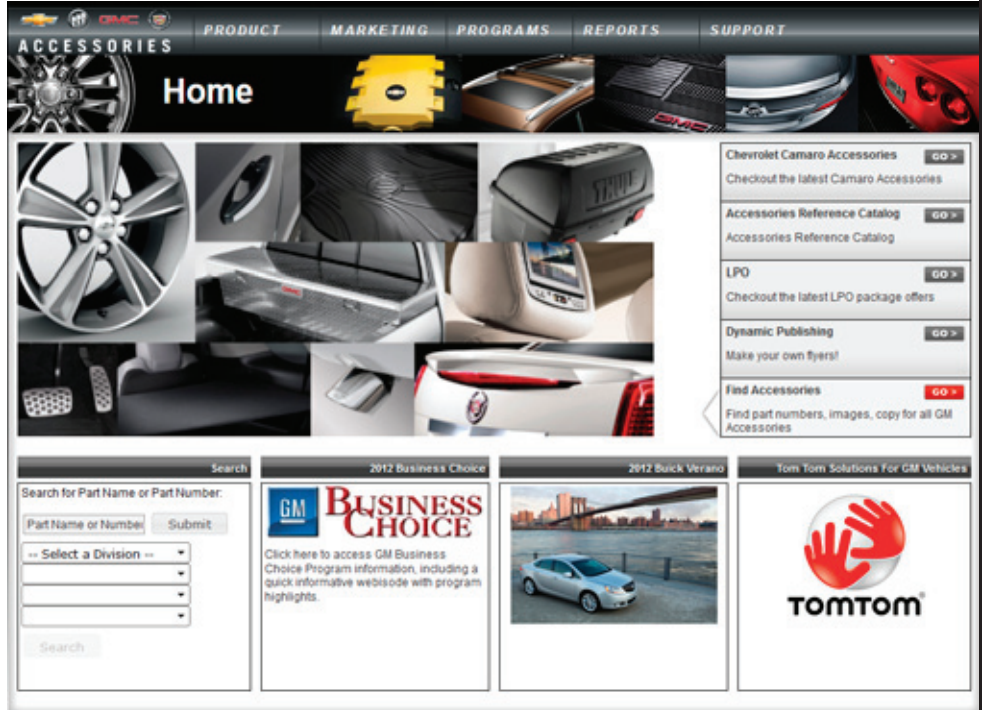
GMC
ACCESSORIES
PRODUCT
MARKETING
PROGRAMS
REPORTS
SUPPORT

Home

Chevrolet Camaro Accessories GO >
Checkout the latest Camaro Accessories

Accessories Reference Catalog GO >
Accessories Reference Catalog

LPO GO >
Checkout the latest LPO package offers

Dynamic Publishing GO >
Make your own flyers!

Find Accessories GO >
Find part numbers, images, copy for all GM Accessories

Search
Search for Part Name or Part Number:
Part Name or Number
Submit
-- Select a Division --
Search

2012 Business Choice
GM BUSINESS CHOICE
Click here to access GM Business Choice Program information, including a quick informative webisode with program highlights.

2012 Buick Verano

Tom Tom Solutions For GM Vehicles
TOMTOM®